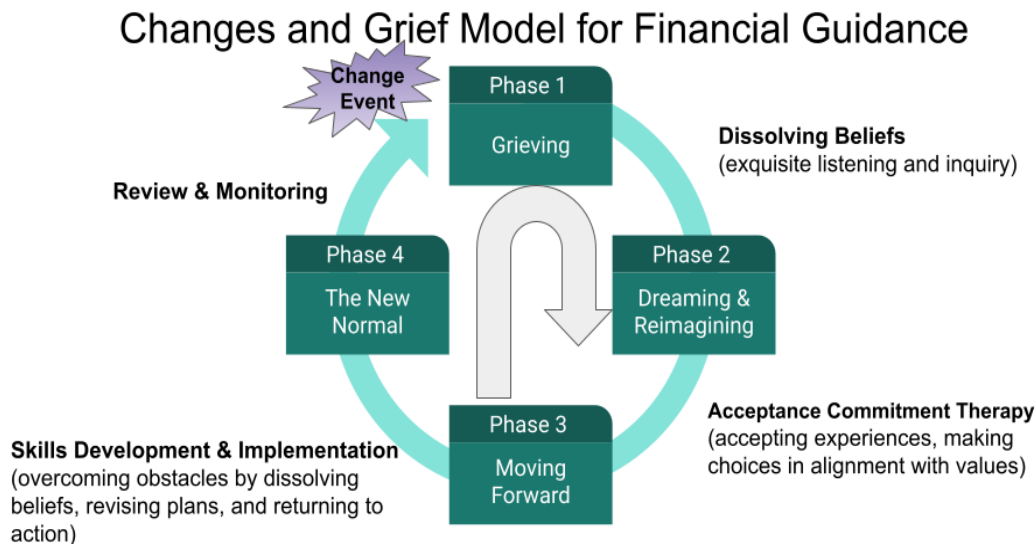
Changes and Grief Model for Financial Guidance

Change Event

Phase 1
Grieving

Dissolving Beliefs
(exquisite listening and inquiry)

Review & Monitoring

Phase 4
The New Normal

Phase 2
Dreaming & Reimagining

Acceptance Commitment Therapy
(accepting experiences, making choices in alignment with values)

Skills Development & Implementation
(overcoming obstacles by dissolving beliefs, revising plans, and returning to action)

Phase 3
Moving Forward